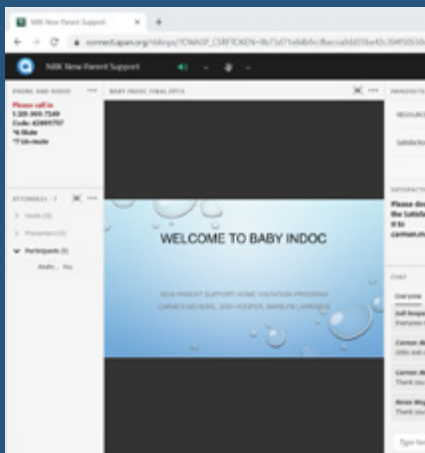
NBK New Parent Support ×

connect.apan.org/nbknps/?OWASP_CSRFTOKEN=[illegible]

NBK New Parent Support

PHONE AND AUDIO

Please call in
1-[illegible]
Code: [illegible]
*6 Mute
*7 Un-mute

ATTENDEES

Hosts (3)

Presenters (3)

Participants (1)

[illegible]

BABY INDOC FINAL.PPTX

WELCOME TO BABY INDOC

NEW PARENT SUPPORT HOME VISITATION PROGRAM
CARMEN MEHERS, JODI HOOPER, MARILYN LAMBOURNE

HANDOUTS

RESOURCE

Satisfaction

SATISFACTION

Please do the Satisfaction it to carmen.m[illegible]

CHAT

Everyone

Jodi Hooper
Everyone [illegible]

Carmen Me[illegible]
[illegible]

Carmen Me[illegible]
Thank you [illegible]

Renee Wig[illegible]
Thank you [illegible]

Type here